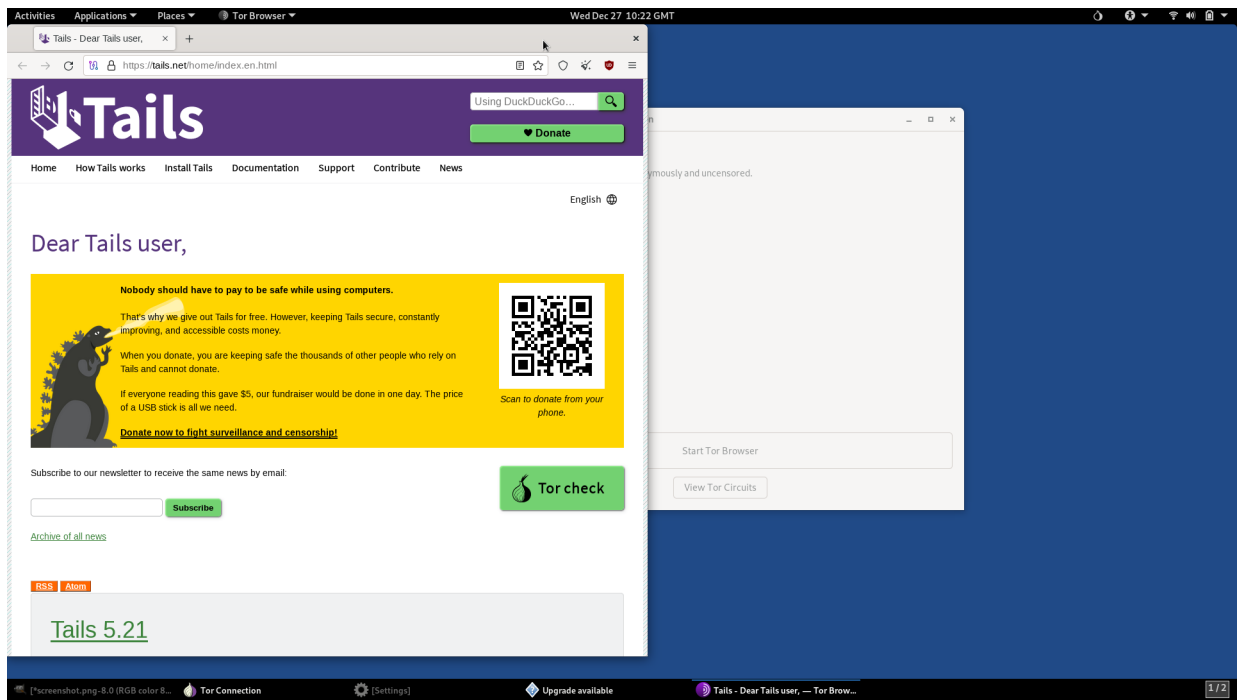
Activities Applications ▾ Places ▾ Tor Browser ▾ Wed Dec 27 10:22 GMT

Tails - Dear Tails user, × +

https://tails.net/home/index.en.html

Tails

Using DuckDuckGo...

♥ Donate

Home How Tails works Install Tails Documentation Support Contribute News

English

Dear Tails user,

Nobody should have to pay to be safe while using computers.

That's why we give out Tails for free. However, keeping Tails secure, constantly improving, and accessible costs money.

When you donate, you are keeping safe the thousands of other people who rely on Tails and cannot donate.

If everyone reading this gave $5, our fundraiser would be done in one day. The price of a USB stick is all we need.

Donate now to fight surveillance and censorship!

Scan to donate from your phone.

Subscribe to our newsletter to receive the same news by email:

Subscribe

Tor check

Archive of all news

RSS Atom

Tails 5.21

n

ymously and uncensored.

Start Tor Browser

View Tor Circuits

[*screenshot.png-8.0 (RGB color 8... Tor Connection [Settings] Upgrade available Tails - Dear Tails user, — Tor Brow... 1/2